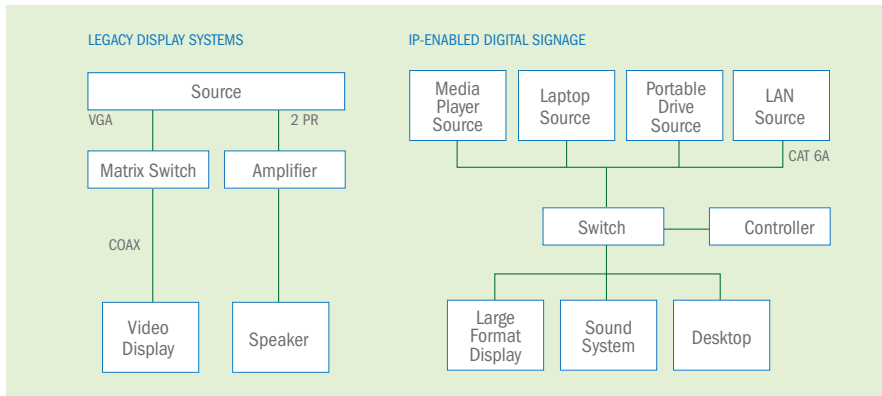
LEGACY DISPLAY SYSTEMS

Source

VGA

2 PR

Matrix Switch

Amplifier

COAX

Video Display

Speaker

IP-ENABLED DIGITAL SIGNAGE

Media Player Source

Laptop Source

Portable Drive Source

LAN Source

CAT 6A

Switch

Controller

Large Format Display

Sound System

Desktop